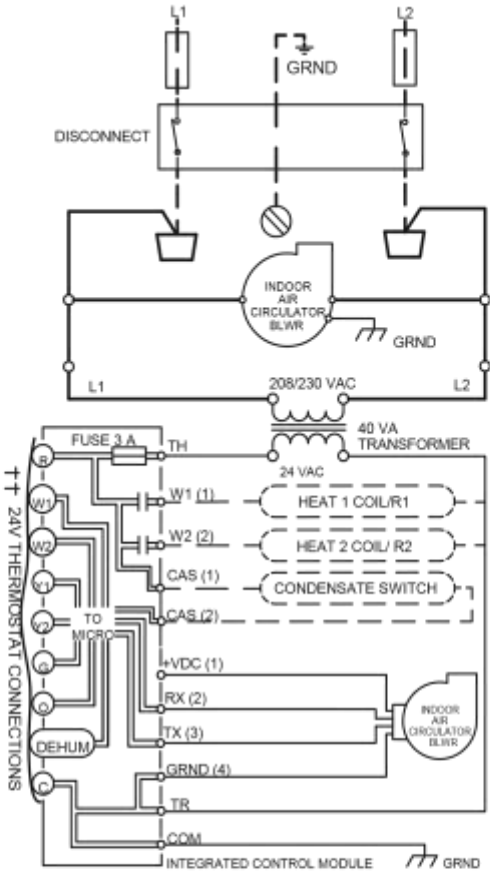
L1
L2
GRND
DISCONNECT
INDOOR AIR CIRCULATOR BLWR
GRND
L1
208/230 VAC
L2
40 VA TRANSFORMER
24 VAC
†† 24V THERMOSTAT CONNECTIONS
FUSE 3 A
TH
R
W1
W2
Y1
Y2
G
O
DEHUM
C
W1 (1)
HEAT 1 COIL/R1
W2 (2)
HEAT 2 COIL/ R2
CAS (1)
CONDENSATE SWITCH
TO MICRO
CAS (2)
+VDC (1)
RX (2)
TX (3)
INDOOR AIR CIRCULATOR BLWR
GRND (4)
TR
COM
INTEGRATED CONTROL MODULE
GRND